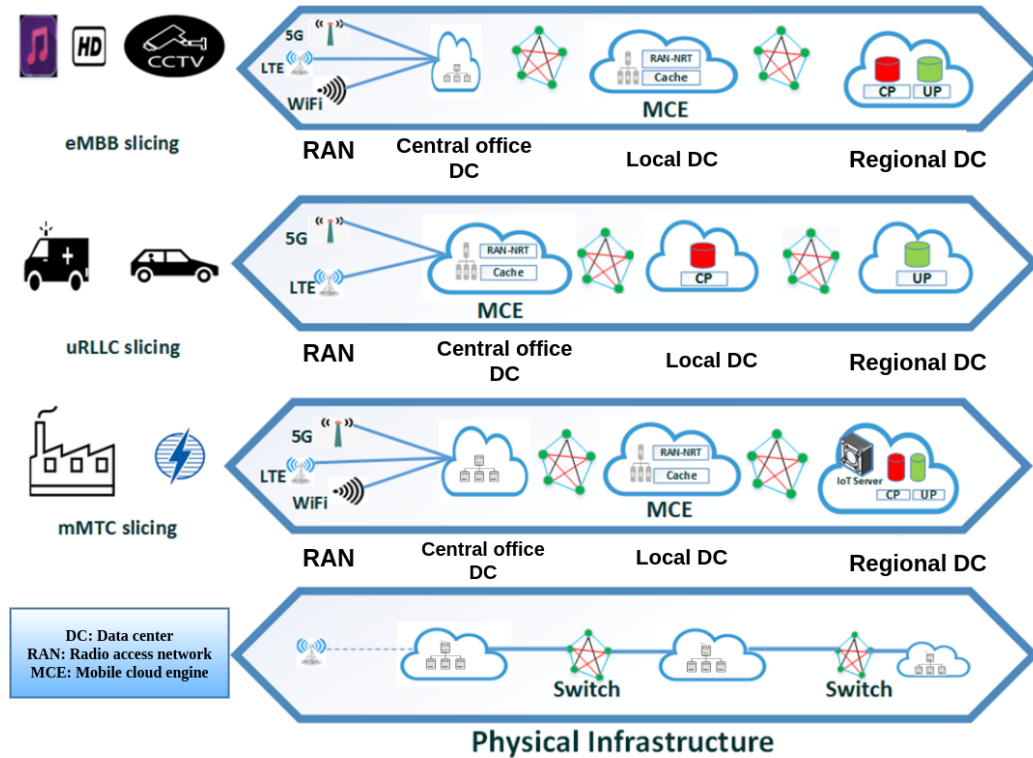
HD

CCTV

5G
LTE
WiFi

RAN-NRT
Cache
MCE

CP UP

eMBB slicing

RAN

Central office DC

Local DC

Regional DC

5G
LTE

RAN-NRT
Cache
MCE

CP

UP

uRLLC slicing

RAN

Central office DC

Local DC

Regional DC

5G
LTE
WiFi

RAN-NRT
Cache
MCE

IoT Server
CP UP

mMTC slicing

RAN

Central office DC

Local DC

Regional DC

DC: Data center
RAN: Radio access network
MCE: Mobile cloud engine

Switch

Switch

Physical Infrastructure